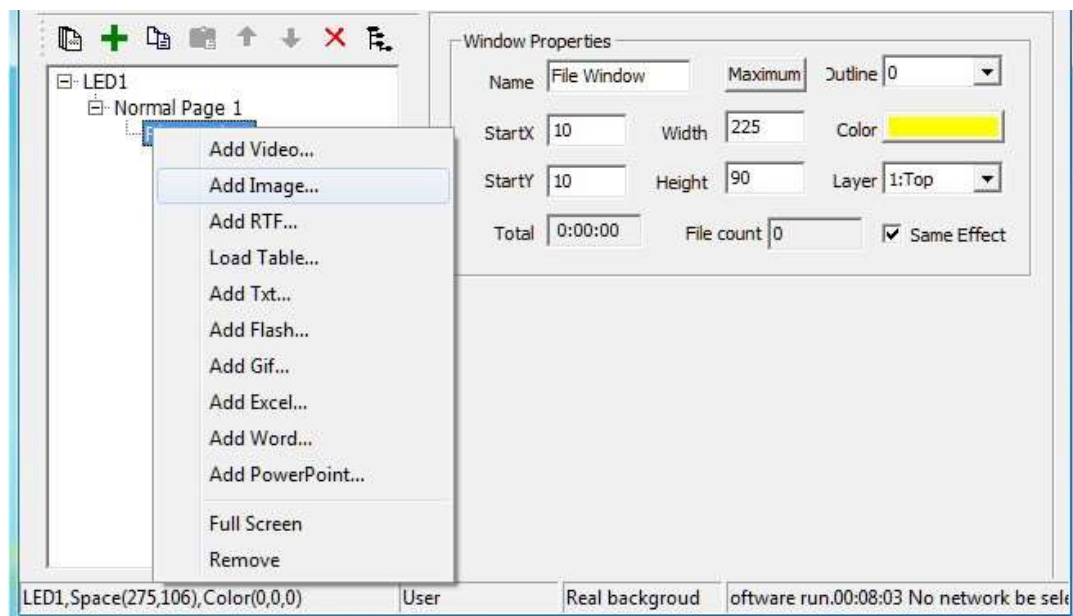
LED1
Normal Page 1

Add Video...
Add Image...
Add RTF...
Load Table...
Add Txt...
Add Flash...
Add Gif...
Add Excel...
Add Word...
Add PowerPoint...
Full Screen
Remove

Window Properties
Name File Window
Maximum
Outline 0
StartX 10
Width 225
Color
StartY 10
Height 90
Layer 1:Top
Total 0:00:00
File count 0
Same Effect

LED1,Space(275,106),Color(0,0,0)
User
Real backgroud
oftware run.00:08:03 No network be sele